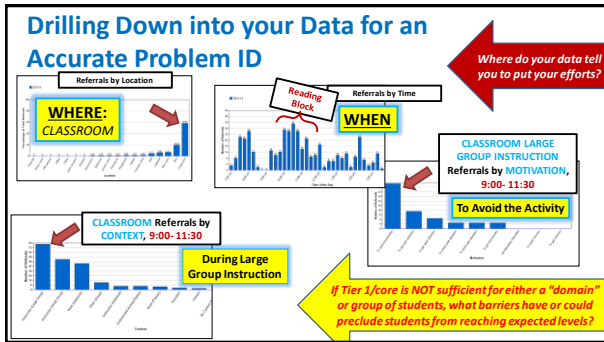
Drilling Down into your Data for an Accurate Problem ID

Where do your data tell you to put your efforts?

Referrals by Location

WHERE: CLASSROOM

Location

Reading Block

Referrals by Time

WHEN

Time of the Day

CLASSROOM LARGE GROUP INSTRUCTION Referrals by MOTIVATION, 9:00- 11:30

To Avoid the Activity

Motivation

CLASSROOM Referrals by CONTEXT, 9:00- 11:30

During Large Group Instruction

Context

If Tier 1/core is NOT sufficient for either a "domain" or group of students, what barriers have or could preclude students from reaching expected levels?